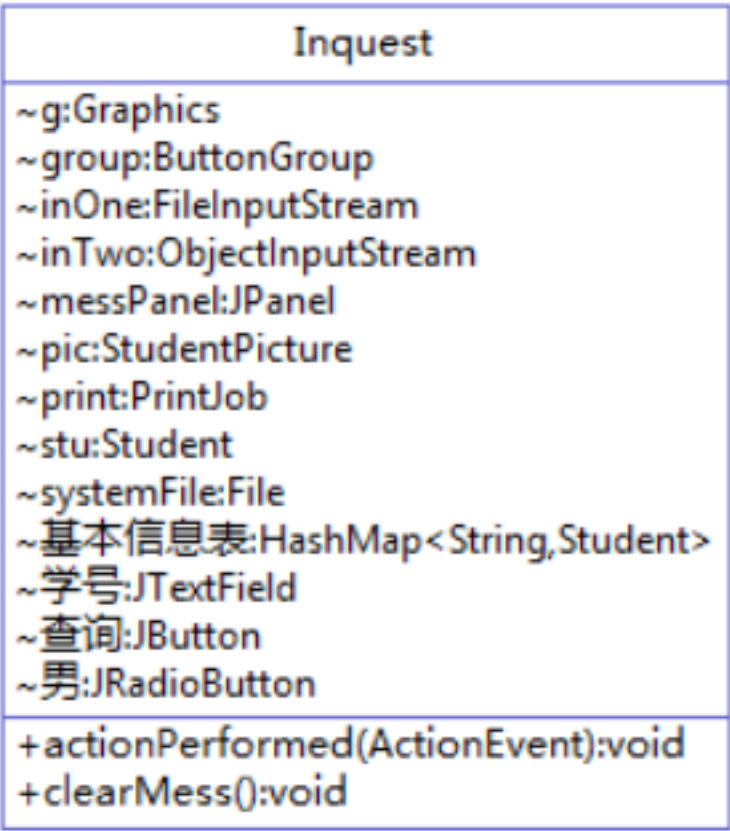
Inquest

~g:Graphics
~group:ButtonGroup
~inOne:FileInputStream
~inTwo:ObjectInputStream
~messPanel:JPanel
~pic:StudentPicture
~print:PrintJob
~stu:Student
~systemFile:File
~基本信息表:HashMap<String,Student>
~学号:JTextField
~查询:JButton
~男:JRadioButton

+actionPerformed(ActionEvent):void
+clearMess():void